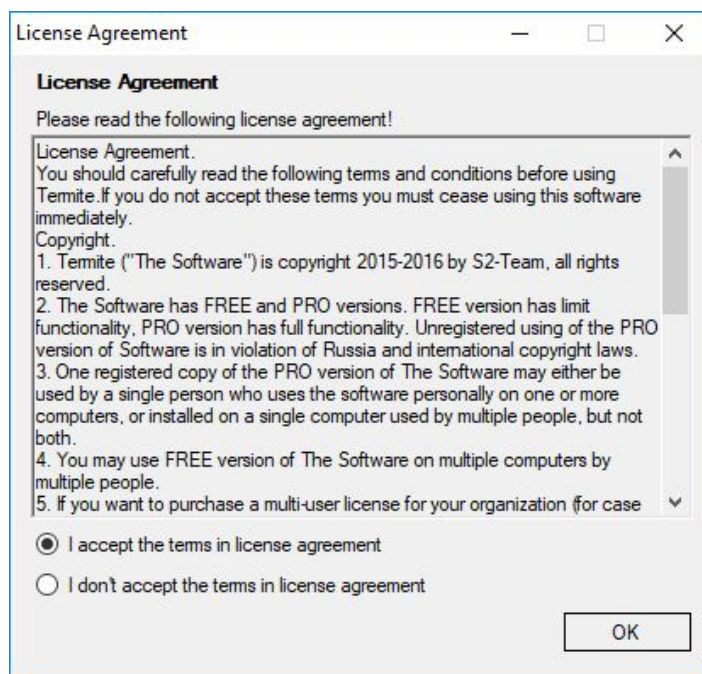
License Agreement

License Agreement

Please read the following license agreement!

License Agreement.
You should carefully read the following terms and conditions before using Termite.If you do not accept these terms you must cease using this software immediately.
Copyright.
1. Termite ("The Software") is copyright 2015-2016 by S2-Team, all rights reserved.
2. The Software has FREE and PRO versions. FREE version has limit functionality, PRO version has full functionality. Unregistered using of the PRO version of Software is in violation of Russia and international copyright laws.
3. One registered copy of the PRO version of The Software may either be used by a single person who uses the software personally on one or more computers, or installed on a single computer used by multiple people, but not both.
4. You may use FREE version of The Software on multiple computers by multiple people.
5. If you want to purchase a multi-user license for your organization (for case

I accept the terms in license agreement

I don't accept the terms in license agreement

OK